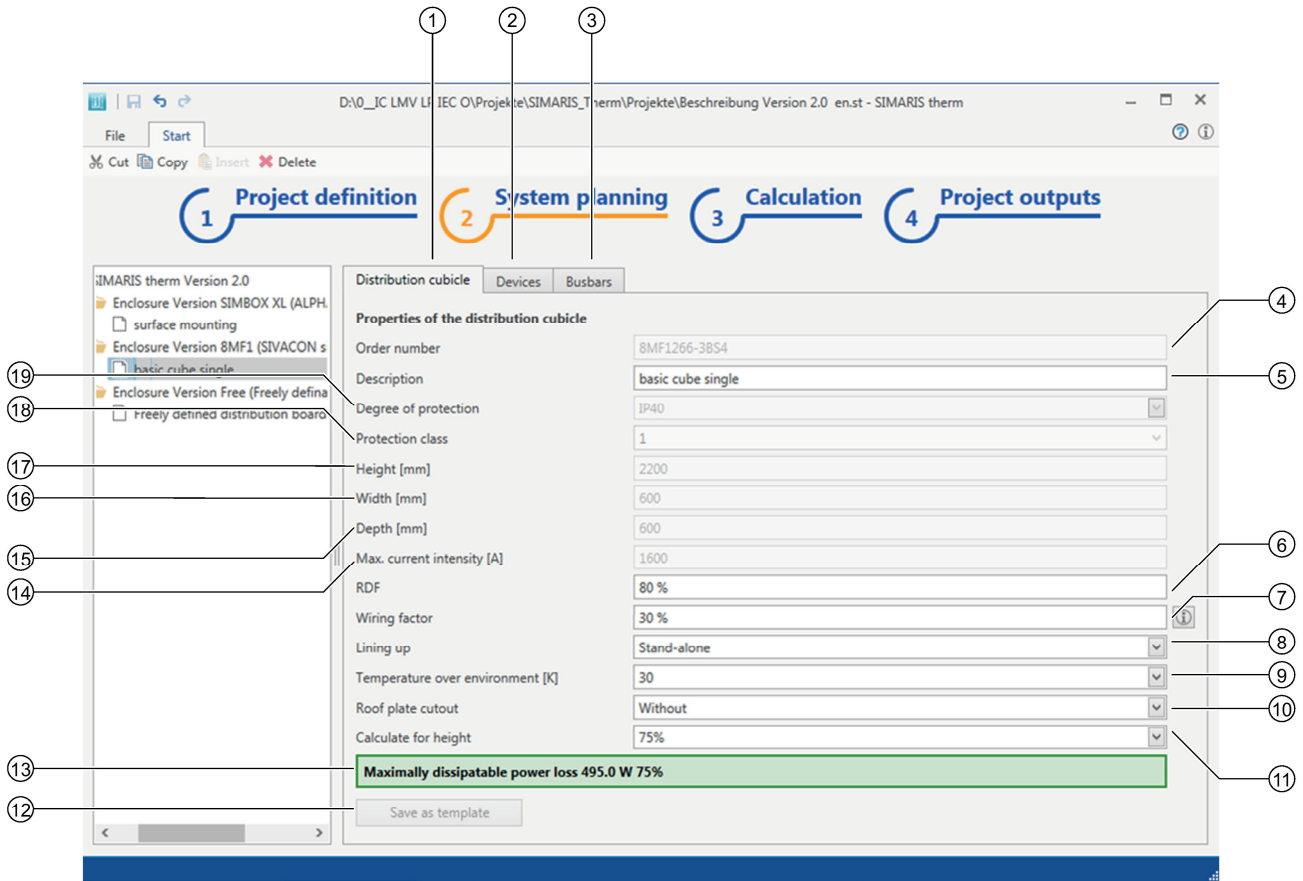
D:\0__IC LMV LP IEC O\Projekte\SIMARIS_Therm\Projekte\Beschreibung Version 2.0 en.st - SIMARIS therm

File Start

Cut Copy Insert Delete

1 Project definition
2 System planning
3 Calculation
4 Project outputs

SIMARIS therm Version 2.0
Enclosure Version SIMBOX XL (ALPH.
surface mounting
Enclosure Version 8MF1 (SIVACON s
basic cube single
Enclosure Version Free (Freely defina
Freely defined distribution boarc

Distribution cubicle Devices Busbars

Properties of the distribution cubicle

| Order number | 8MF1266-3BS4 |
|---|---|
| Description | basic cube single |
| Degree of protection | IP40 |
| Protection class | 1 |
| Height [mm] | 2200 |
| Width [mm] | 600 |
| Depth [mm] | 600 |
| Max. current intensity [A] | 1600 |
| RDF | 80 % |
| Wiring factor | 30 % |
| Lining up | Stand-alone |
| Temperature over environment [K] | 30 |
| Roof plate cutout | Without |
| Calculate for height | 75% |

Maximally dissipatable power loss 495.0 W 75%

Save as template

1 2 3 4 5 6 7 8 9 10 11 12 13 14 15 16 17 18 19